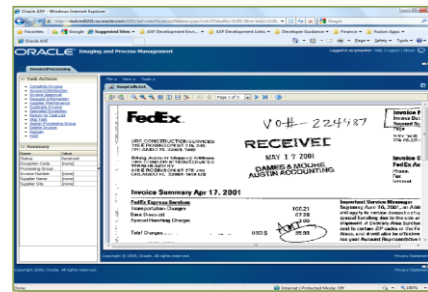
Oracle AXF - Windows Internet Explorer

Favorites | Google | Suggested Sites | AXF Development Env... | AXF Development Links | Developer Guidance | Finance | Fusion Apps

Oracle AXF

ORACLE Imaging and Process Management

Logged in as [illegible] Help | Logout | About

Invoice Processing

Task Actions

Complete Invoice
Account Distribution
Invoice Approval
Request Information
Supplier Maintenance
Duplicate Invoice
Contract Exception
Return to Task List
Skip Task
Reject Processing Group
Delete Invoice
Reassign
Hold

Summary

| | Value |
|---|---|
| Status | Received |
| Exception Code | [none] |
| Processing Group | |
| Invoice Number | [none] |
| Supplier Name | [none] |
| Supplier Site | [none] |

File | View | Tools

Page 1 of 1

FedEx.

V0# - 224187

RECEIVED

MAY 1 7 2001

DAMES & MOORE
AUSTIN ACCOUNTING

Invoice Summary Apr 17, 2001

FedEx Express Services
Transportation Charges
Save Discount
Special Handling Charges

Total Charges

100.21
47.28
2.00

USD $ 55.93

Invoice

Invoice

FedEx Ac

Important Service Message

Copyright (c) 2009, Oracle. All rights reserved.

Privacy Statement

Done | Internet | Protected Mode: Off | 100%